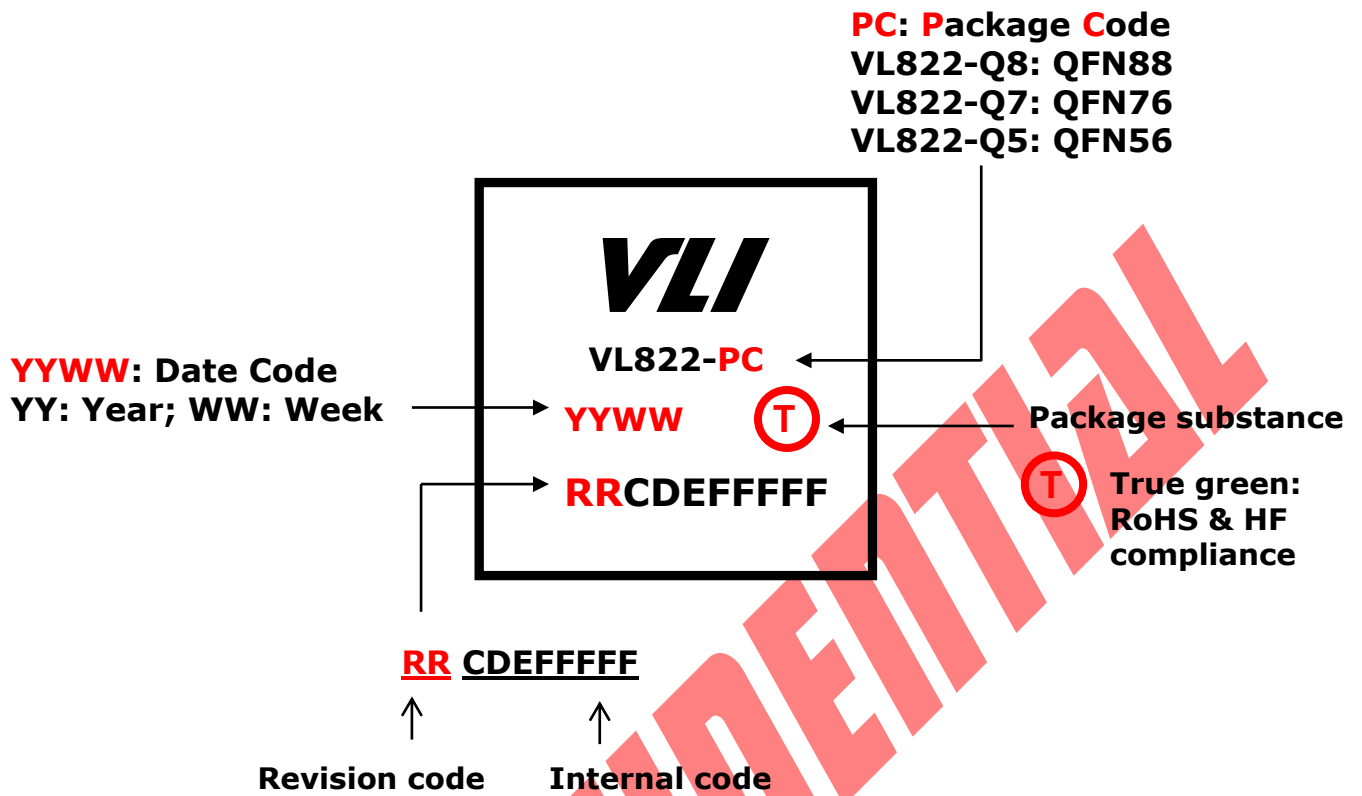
PC: Package Code
VL822-Q8: QFN88
VL822-Q7: QFN76
VL822-Q5: QFN56

VLI

VL822-PC

YYWW: Date Code
YY: Year; WW: Week

YYWW T

Package substance

RRCDEFFFFF

T True green: RoHS & HF compliance

RR CDEFFFFF

Revision code Internal code

NFIDENTIAL